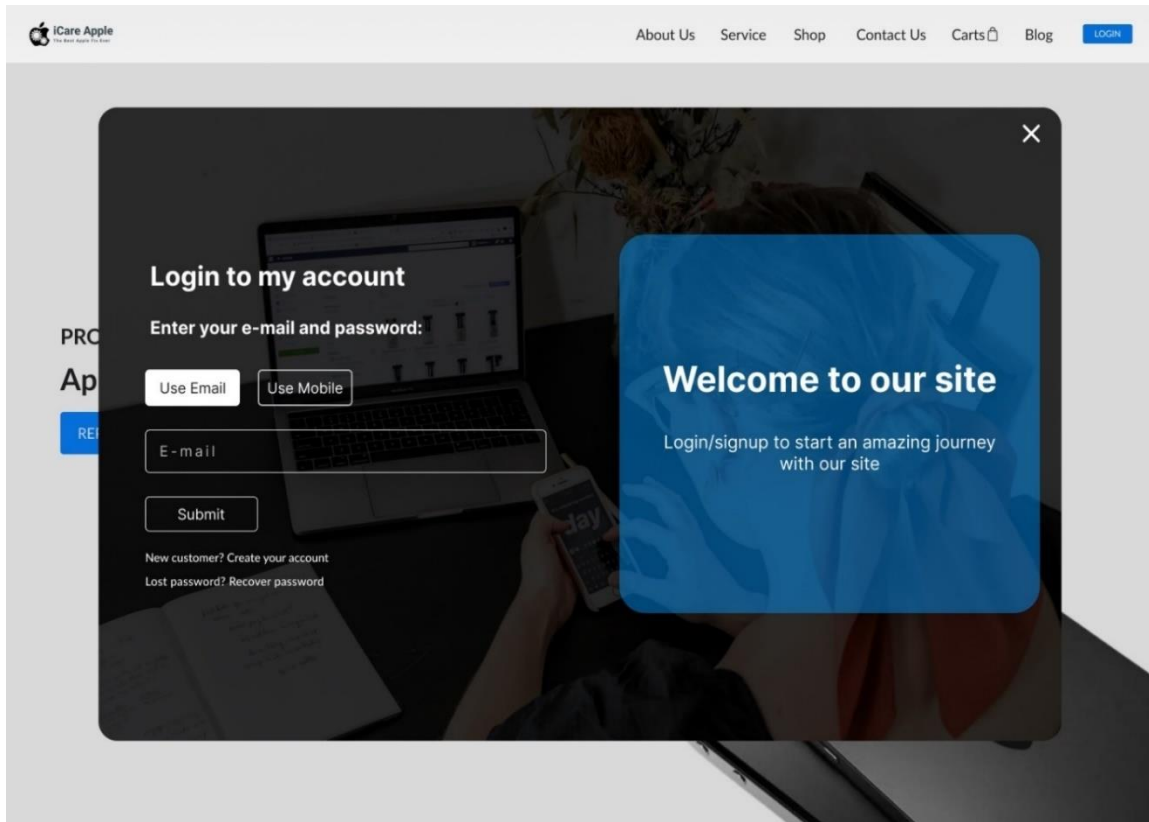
iCare Apple
The Best Apple Fix Ever

About Us Service Shop Contact Us Carts Blog LOGIN

PRO
Ap
RE

Login to my account

Enter your e-mail and password:

Use Email Use Mobile

E-mail

Submit

New customer? Create your account

Lost password? Recover password

Welcome to our site

Login/signup to start an amazing journey with our site